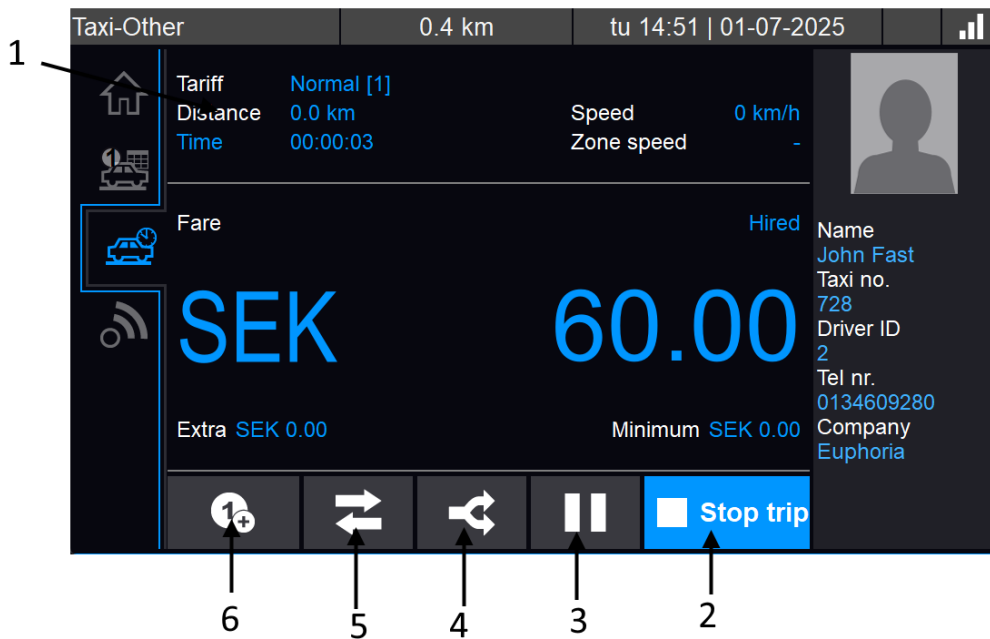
Taxi-Other | 0.4 km | tu 14:51 | 01-07-2025

1

Tariff Normal [1]
Distance 0.0 km
Time 00:00:03

Speed 0 km/h
Zone speed -

Fare
Hired

SEK 60.00

Extra SEK 0.00
Minimum SEK 0.00

Name
John Fast
Taxi no.
728
Driver ID
2
Tel nr.
0134609280
Company
Euphoria

1+

Stop trip

6 5 4 3 2